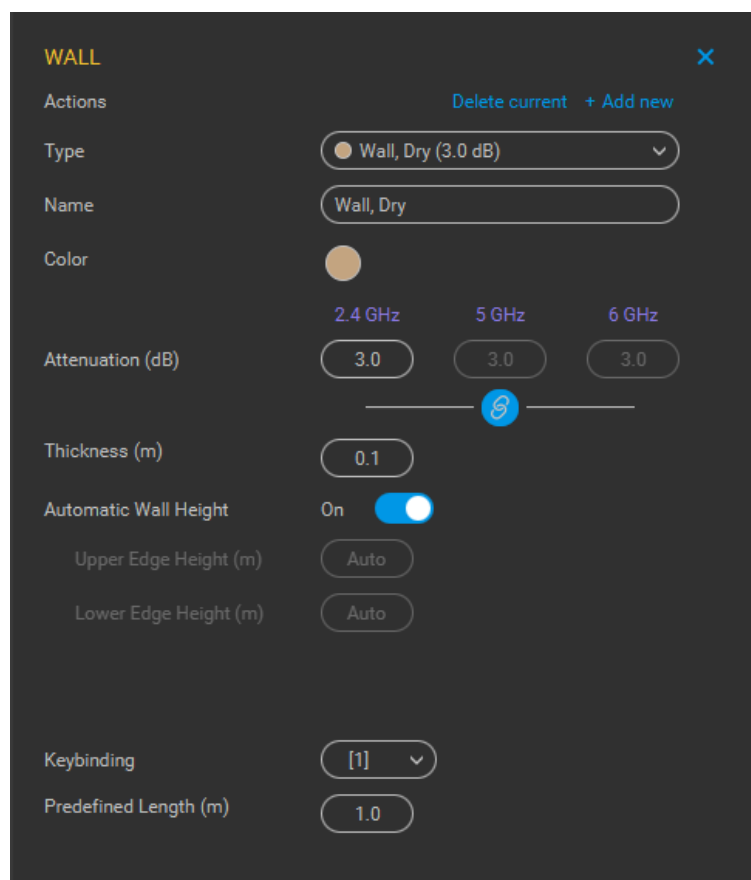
WALL ×

Actions Delete current + Add new

Type Wall, Dry (3.0 dB)

Name Wall, Dry

Color

2.4 GHz 5 GHz 6 GHz

Attenuation (dB) 3.0 3.0 3.0

Thickness (m) 0.1

Automatic Wall Height On

Upper Edge Height (m) Auto

Lower Edge Height (m) Auto

Keybinding [1]

Predefined Length (m) 1.0